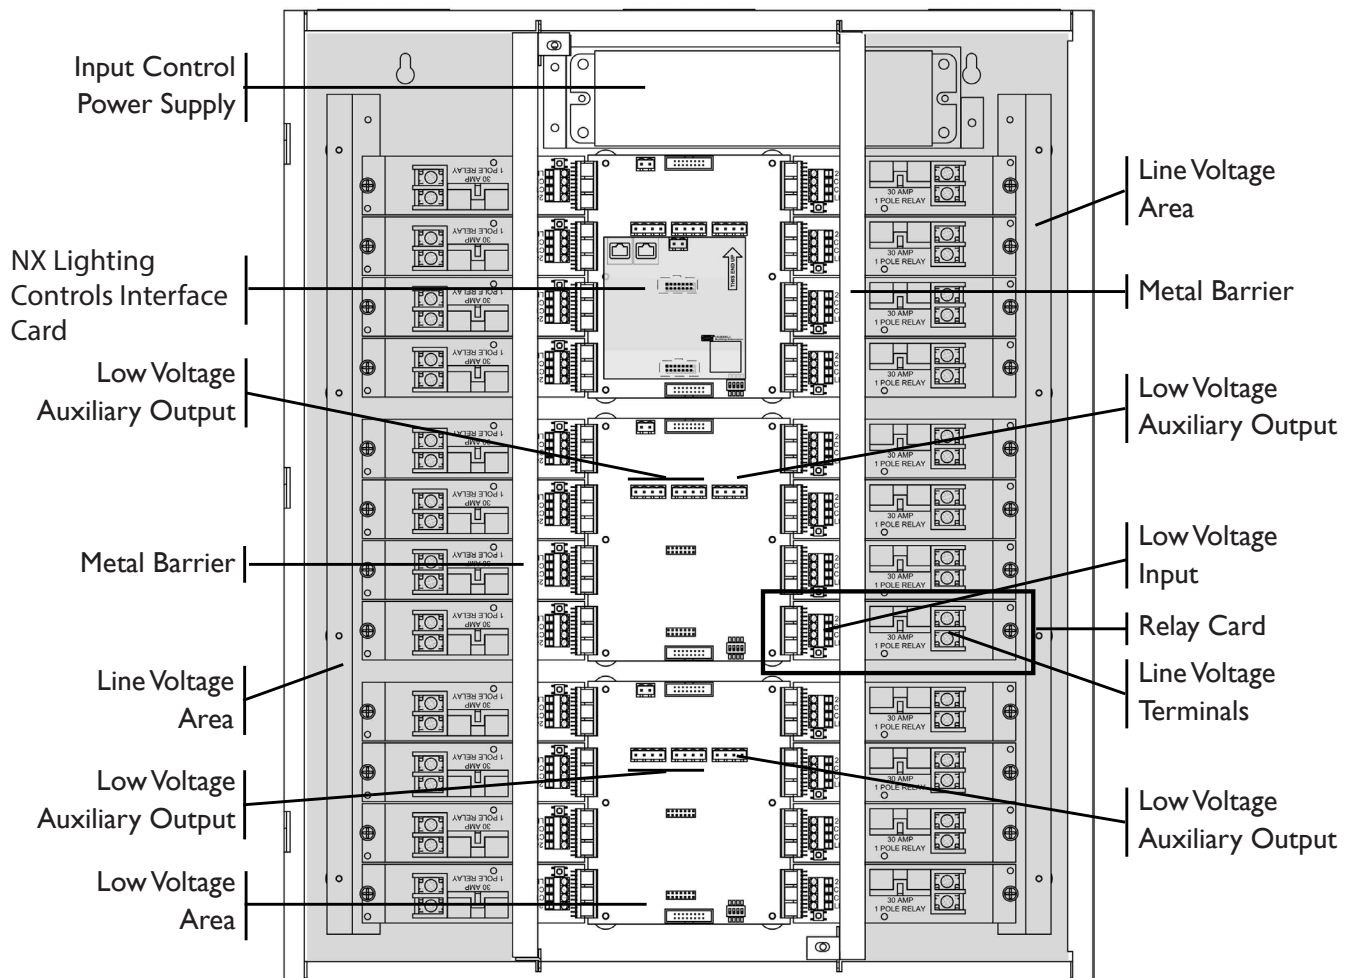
Input Control Power Supply

NX Lighting Controls Interface Card

Low Voltage Auxiliary Output

Metal Barrier

Line Voltage Area

Low Voltage Auxiliary Output

Low Voltage Area

Line Voltage Area

Metal Barrier

Low Voltage Auxiliary Output

Low Voltage Input

Relay Card

Line Voltage Terminals

Low Voltage Auxiliary Output

30 AMP 1 POLE RELAY

THIS END UP